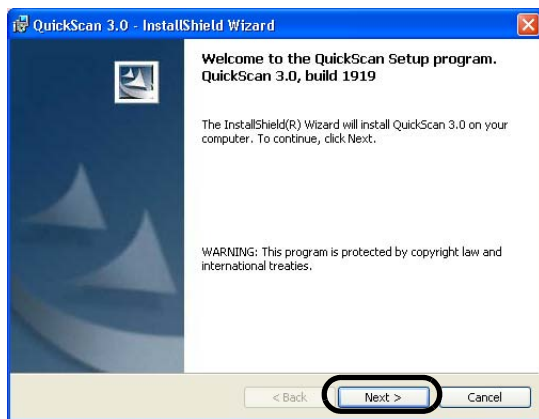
QuickScan 3.0 - InstallShield Wizard

Welcome to the QuickScan Setup program.
QuickScan 3.0, build 1919

The InstallShield(R) Wizard will install QuickScan 3.0 on your computer. To continue, click Next.

WARNING: This program is protected by copyright law and international treaties.

< Back Next > Cancel